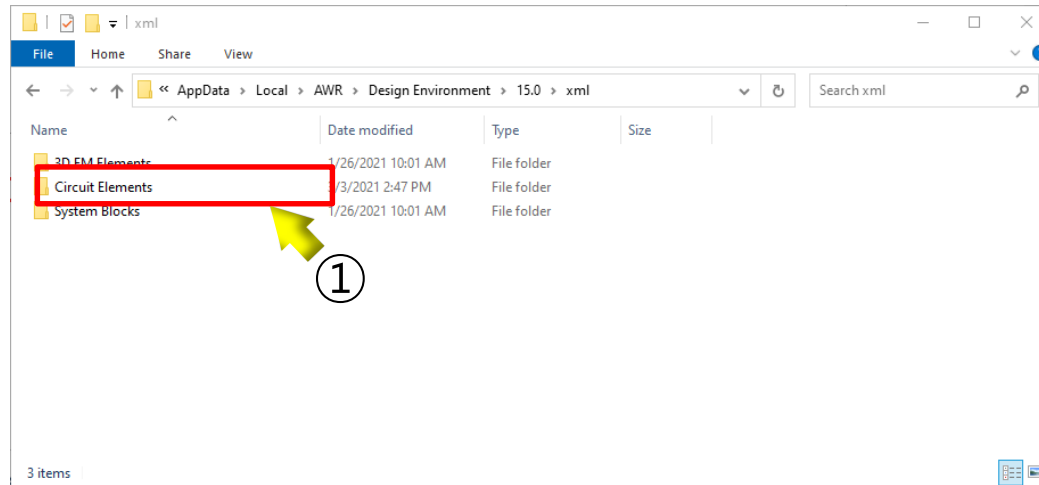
xml

File Home Share View

« AppData › Local › AWR › Design Environment › 15.0 › xml

Search xml

| Name | Date modified | Type | Size |
|---|---|---|---|
| 3D EM Elements | 1/26/2021 10:01 AM | File folder | |
| Circuit Elements | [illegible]/3/2021 2:47 PM | File folder | |
| System Blocks | 1/26/2021 10:01 AM | File folder | |

①

3 items